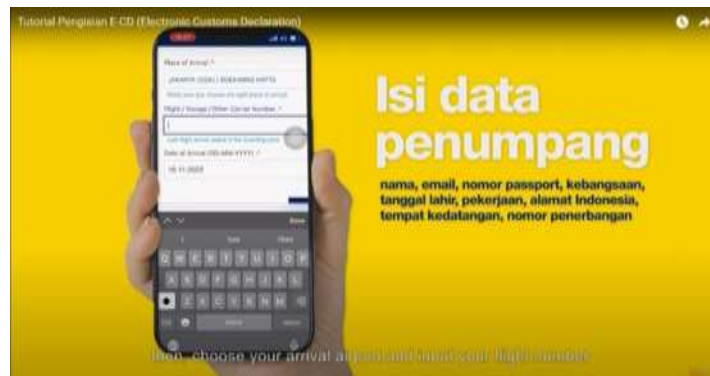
Tutorial Pengisian E-CD (Electronic Customs Declaration)

Place of Arrival *

JAKARTA (CGK) / SOEKARNO HATTA

Flight / Voyage / Other Carrier Number *

Date of Arrival (DD-MM-YYYY) *

16-11-2023

Done

Q W E R T Y U I O P
A S D F G H J K L
Z X C V B N M

space

return

Isi data penumpang

nama, email, nomor passport, kebangsaan, tanggal lahir, pekerjaan, alamat Indonesia, tempat kedatangan, nomor penerbangan

Then, choose your arrival airport and input your flight number